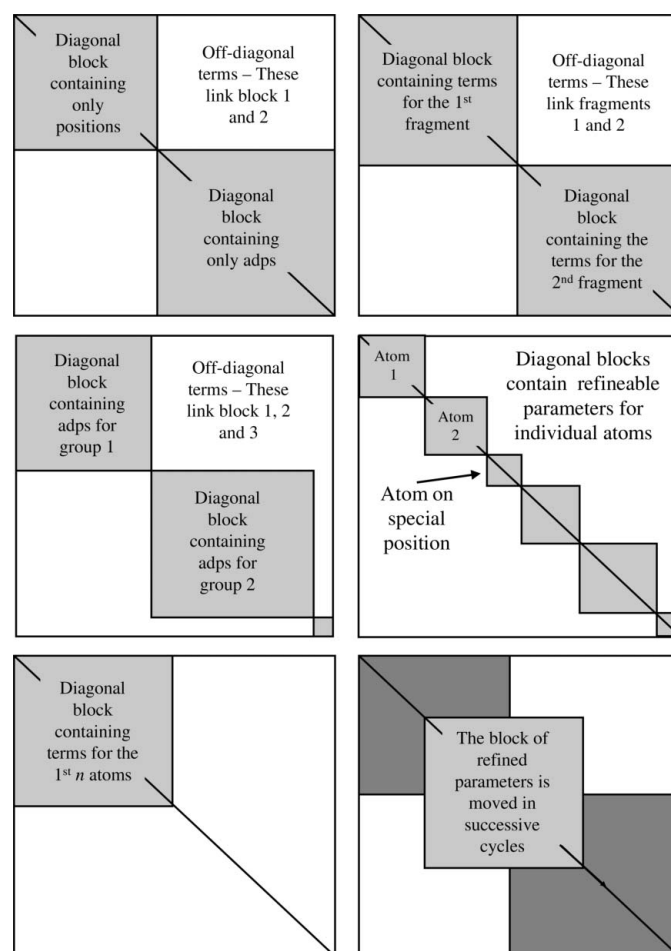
Diagonal block containing only positions

Off-diagonal terms – These link block 1 and 2

Diagonal block containing only adps

Diagonal block containing terms for the 1$^{st}$ fragment

Off-diagonal terms – These link fragments 1 and 2

Diagonal block containing the terms for the 2$^{nd}$ fragment

Diagonal block containing adps for group 1

Off-diagonal terms – These link block 1, 2 and 3

Diagonal block containing adps for group 2

Atom 1

Atom 2

Diagonal blocks contain refineable parameters for individual atoms

Atom on special position

Diagonal block containing terms for the 1$^{st}$ $n$ atoms

The block of refined parameters is moved in successive cycles